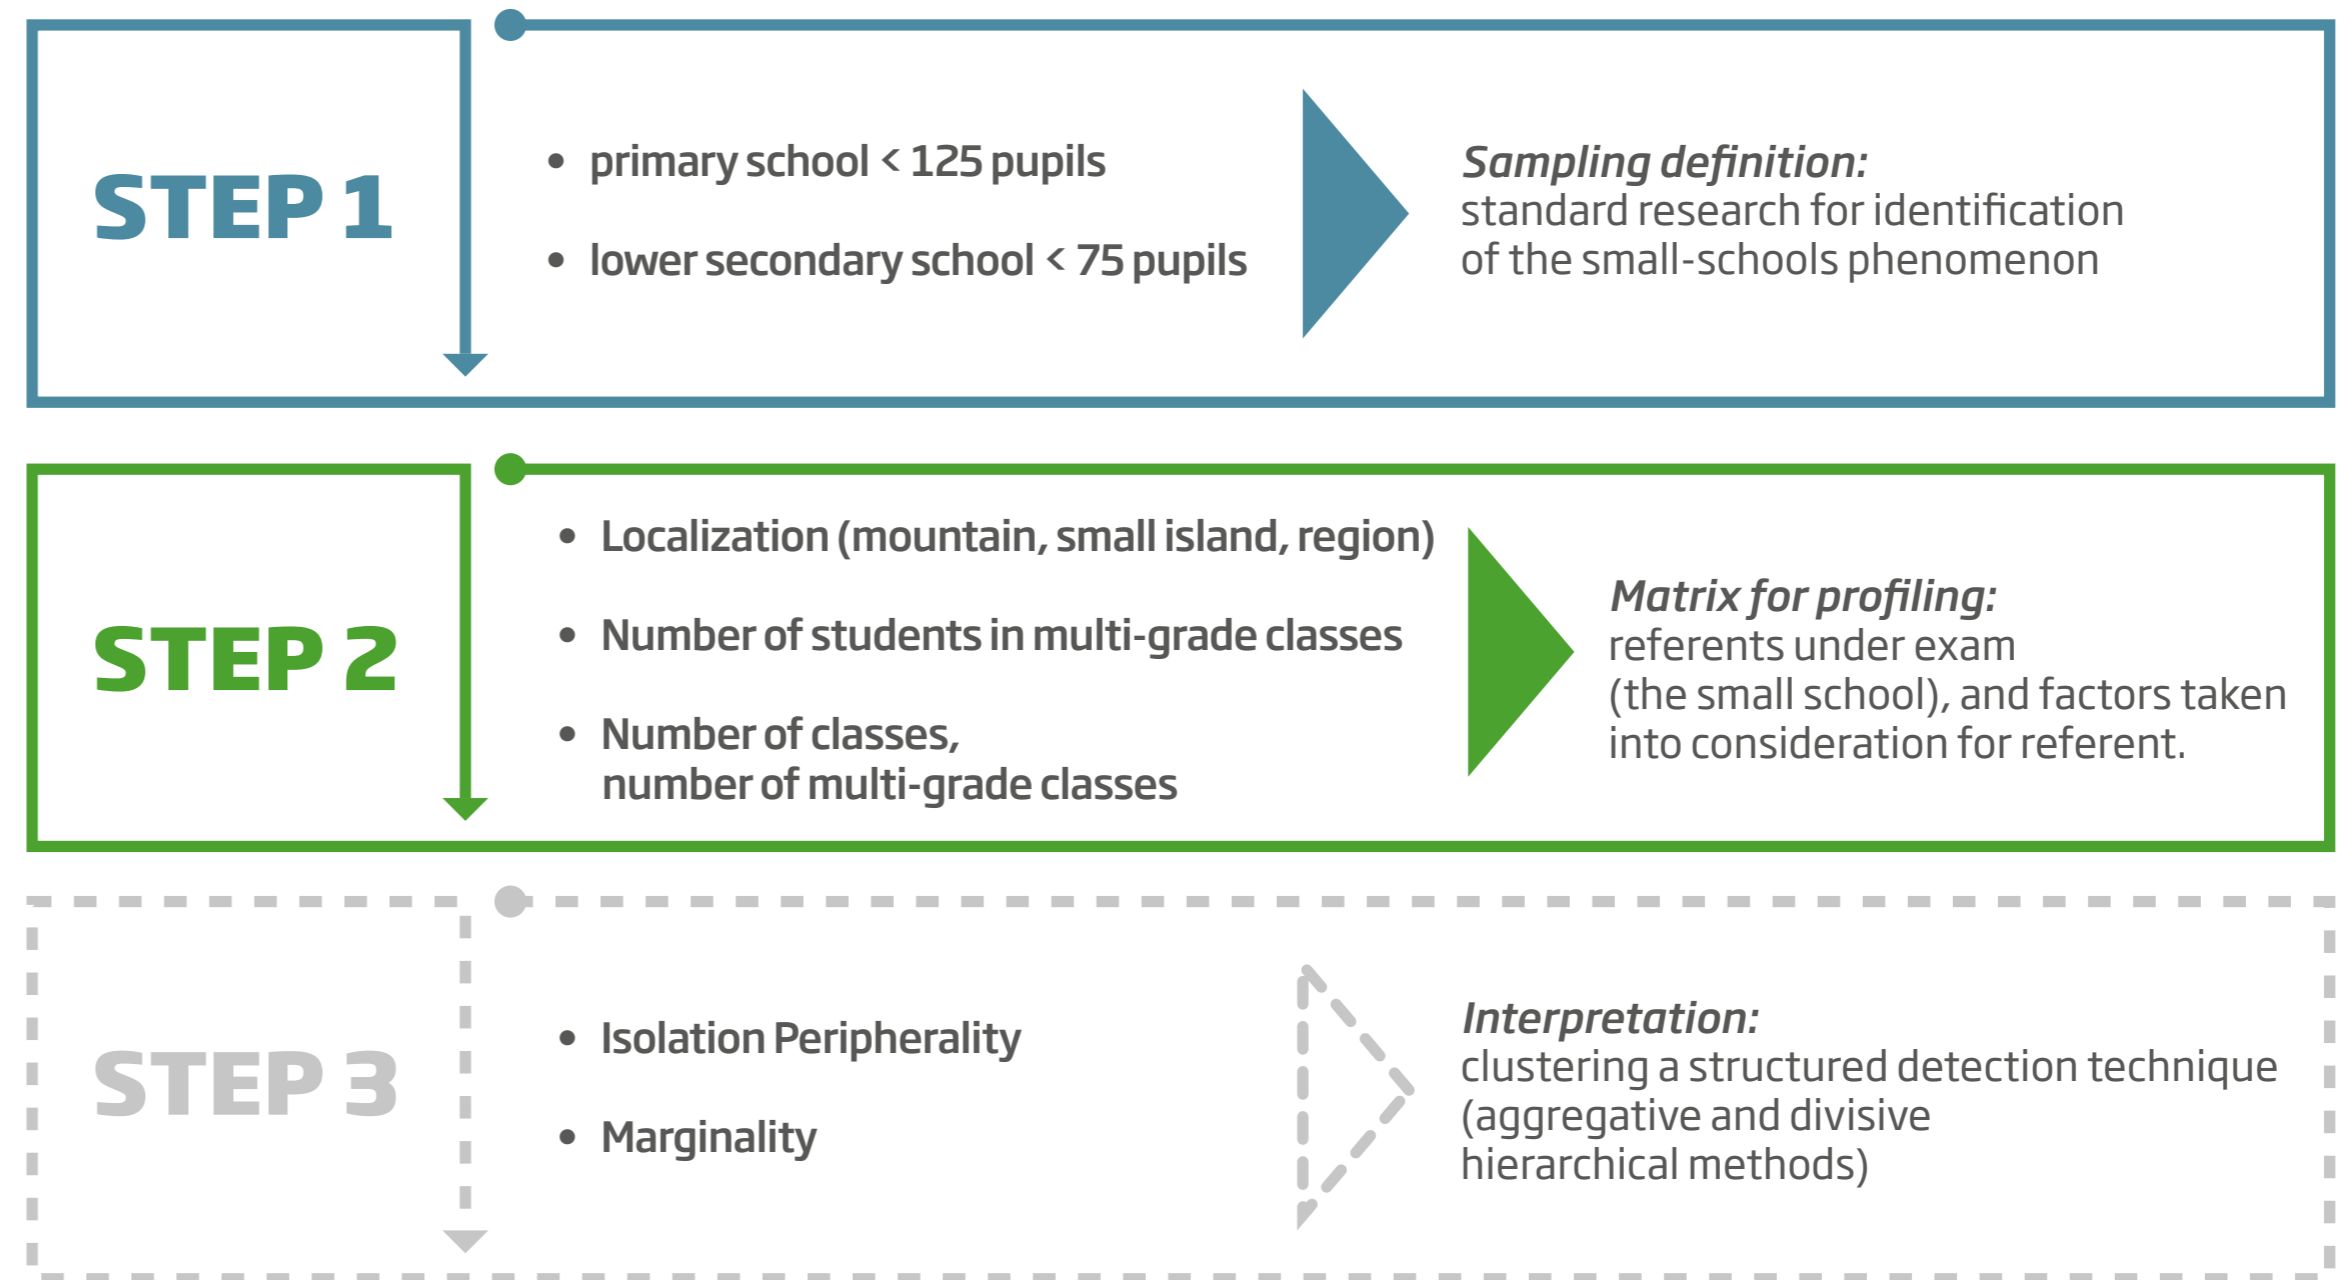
STEP 1

- primary school < 125 pupils
- lower secondary school < 75 pupils

*Sampling definition:*
standard research for identification of the small-schools phenomenon

STEP 2

- Localization (mountain, small island, region)
- Number of students in multi-grade classes
- Number of classes, number of multi-grade classes

*Matrix for profiling:*
referents under exam (the small school), and factors taken into consideration for referent.

STEP 3

- Isolation Peripherality
- Marginality

*Interpretation:*
clustering a structured detection technique (aggregative and divisive hierarchical methods)